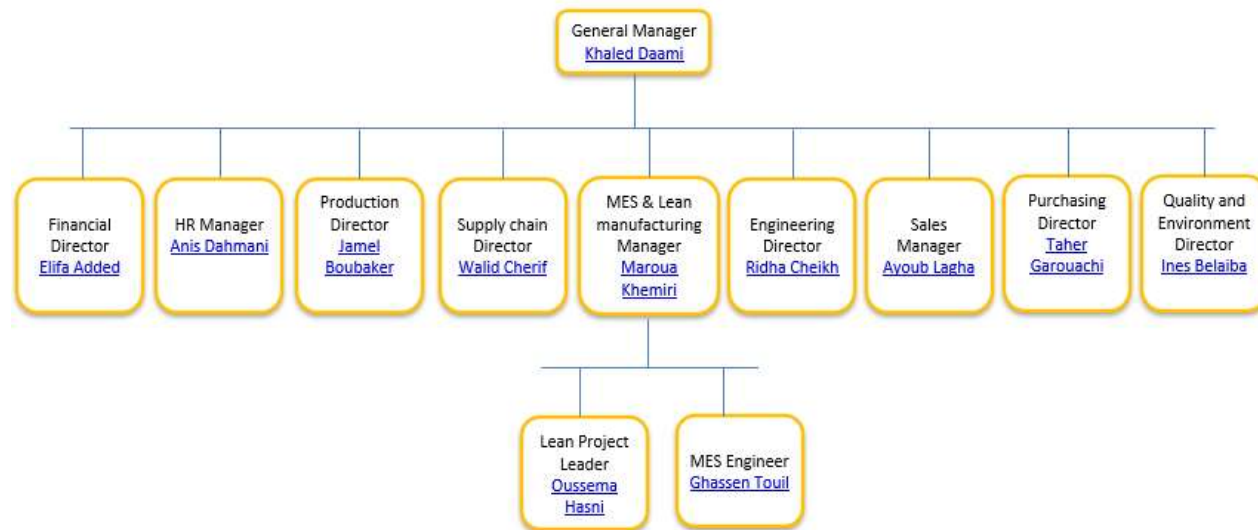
General Manager
Khaled Daami

Financial Director
Elifa Added

HR Manager
Anis Dahmani

Production Director
Jamel Boubaker

Supply chain Director
Walid Cherif

MES & Lean manufacturing Manager
Maroua Khemiri

Engineering Director
Ridha Cheikh

Sales Manager
Ayoub Lagha

Purchasing Director
Taher Garouachi

Quality and Environment Director
Ines Belaiba

Lean Project Leader
Oussema Hasni

MES Engineer
Ghassen Touil